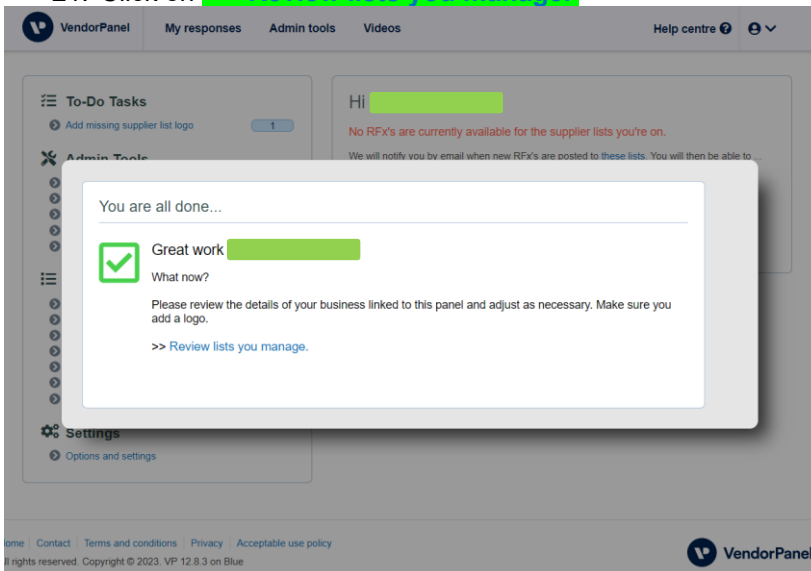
VendorPanel My responses Admin tools Videos Help centre

To-Do Tasks
Add missing supplier list logo 1

Admin Tools

Settings
Options and settings

Hi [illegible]
No RFx's are currently available for the supplier lists you're on.
We will notify you by email when new RFx's are posted to these lists. You will then be able to ...

You are all done...

Great work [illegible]
What now?
Please review the details of your business linked to this panel and adjust as necessary. Make sure you add a logo.
>> Review lists you manage.

ome | Contact | Terms and conditions | Privacy | Acceptable use policy
ll rights reserved. Copyright © 2023. VP 12.8.3 on Blue

VendorPanel